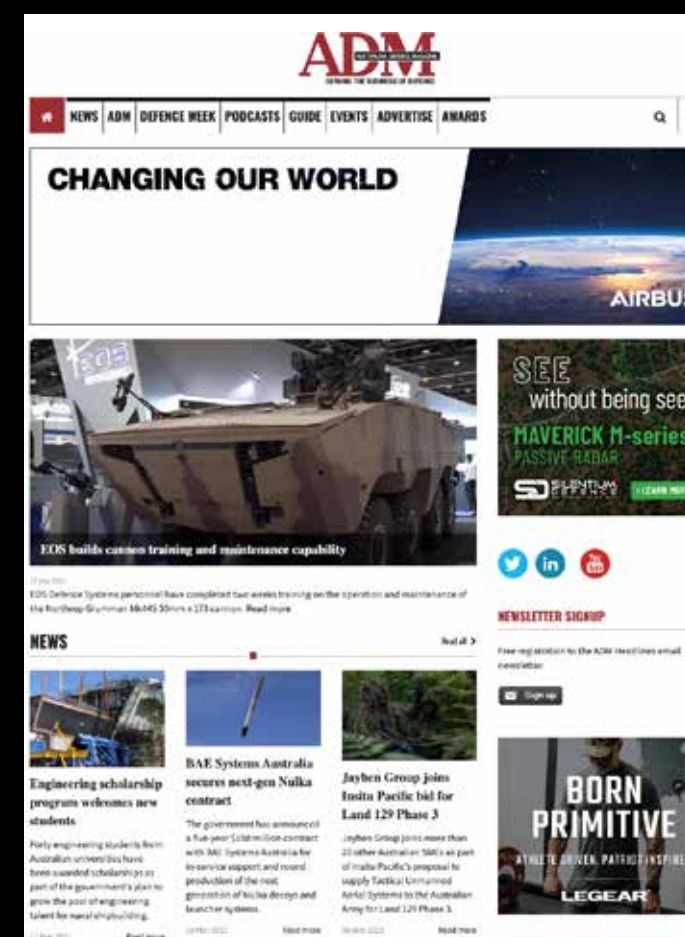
ADM
AUSTRALIAN DEFENCE MAGAZINE
DEFINING THE BUSINESS OF DEFENCE

NEWS | ADM | DEFENCE WEEK | PODCASTS | GUIDE | EVENTS | ADVERTISE | AWARDS

CHANGING OUR WORLD

AIRBUS

EOS builds cannon training and maintenance capability

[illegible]

EOS Defence Systems personnel have completed two weeks training on the operation and maintenance of the Northrop Grumman Mk44S 30mm x 173 cannon. Read more

SEE without being seen
MAVERICK M-series
PASSIVE RADAR
SILENTIUM DEFENCE
LEARN MORE

NEWSLETTER SIGNUP

Free registration to the ADM Headlines email newsletter.

Sign up

NEWS

See all >

Engineering scholarship program welcomes new students

Forty engineering students from Australian universities have been awarded scholarships as part of the government's plan to grow the pool of engineering talent for naval shipbuilding.

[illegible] Read more

BAE Systems Australia secures next-gen Nulka contract

The government has announced a five-year $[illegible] million contract with BAE Systems Australia for in-service support and related production of the next generation of Nulka decoys and launcher systems.

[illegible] Read more

Jayben Group joins Insitu Pacific bid for Land 129 Phase 3

Jayben Group joins more than 20 other Australian SMEs as part of Insitu Pacific's proposal to supply Tactical Unmanned Aerial Systems to the Australian Army for Land 129 Phase 3.

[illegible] Read more

BORN PRIMITIVE
ATHLETE DRIVEN. PATRIOT INSPIRED
LEGEAR